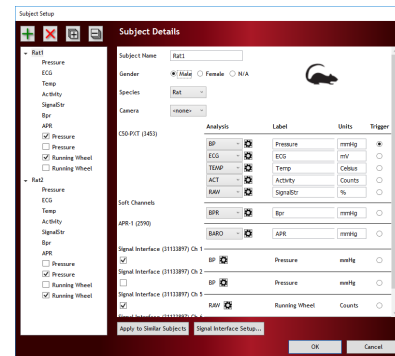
Subject Setup

Rat1
Pressure
ECG
Temp
Activity
SignalStr
Bpr
APR
Pressure
Pressure
Running Wheel
Running Wheel
Rat2
Pressure
ECG
Temp
Activity
SignalStr
Bpr
APR
Pressure
Pressure
Running Wheel
Running Wheel

Subject Details

Subject Name Rat1
Gender Male Female N/A
Species Rat
Camera <none>

C50-PXT (3453)

| Analysis | Label | Units | Trigger |
|---|---|---|---|
| BP | Pressure | mmHg | |
| ECG | ECG | mV | |
| TEMP | Temp | Celsius | |
| ACT | Activity | Counts | |
| RAW | SignalStr | % | |

Soft Channels
BPR | Bpr | mmHg

APR-1 (2590)
BARO | APR | mmHg

Signal Interface (31133897) Ch 1
BP | Pressure | mmHg
Signal Interface (31133897) Ch 2
BP | Pressure | mmHg
Signal Interface (31133897) Ch 5
RAW | Running Wheel | Counts
Signal Interface (31133897) Ch 6

Apply to Similar Subjects
Signal Interface Setup...
OK
Cancel